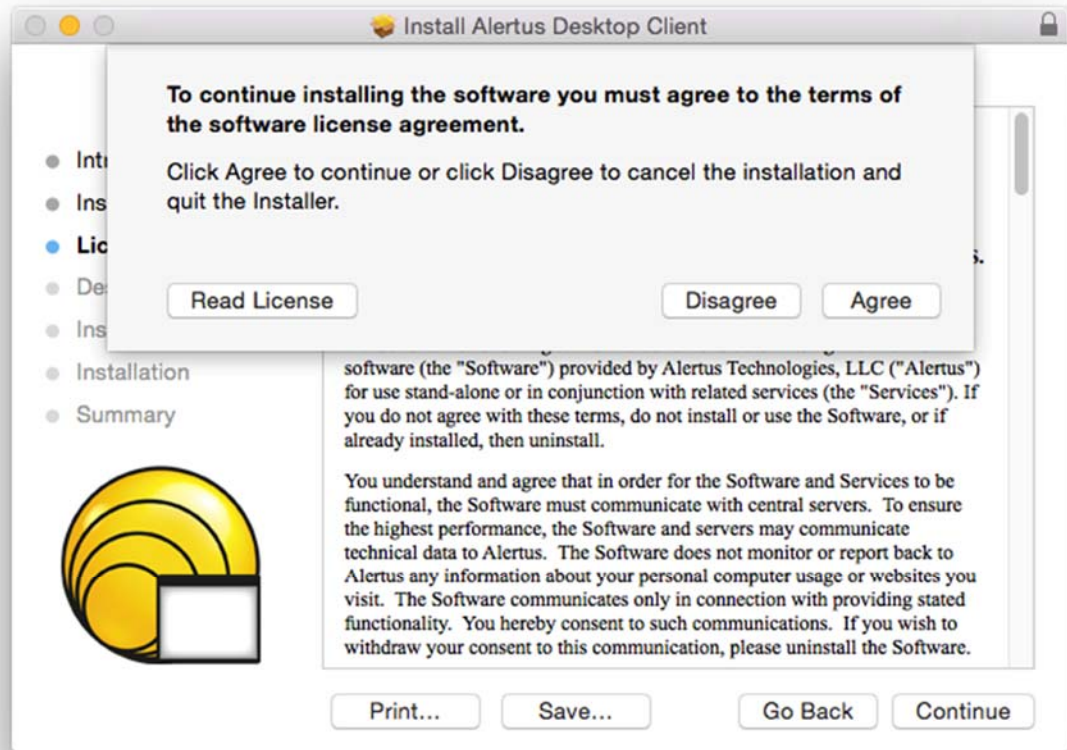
Install Alertus Desktop Client

To continue installing the software you must agree to the terms of the software license agreement.

Click Agree to continue or click Disagree to cancel the installation and quit the Installer.

Read License

Disagree

Agree

Intr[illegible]
Ins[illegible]
Lic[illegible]
De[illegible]
Ins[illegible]
Installation
Summary

s.

software (the "Software") provided by Alertus Technologies, LLC ("Alertus") for use stand-alone or in conjunction with related services (the "Services"). If you do not agree with these terms, do not install or use the Software, or if already installed, then uninstall.

You understand and agree that in order for the Software and Services to be functional, the Software must communicate with central servers. To ensure the highest performance, the Software and servers may communicate technical data to Alertus. The Software does not monitor or report back to Alertus any information about your personal computer usage or websites you visit. The Software communicates only in connection with providing stated functionality. You hereby consent to such communications. If you wish to withdraw your consent to this communication, please uninstall the Software.

Print...

Save...

Go Back

Continue